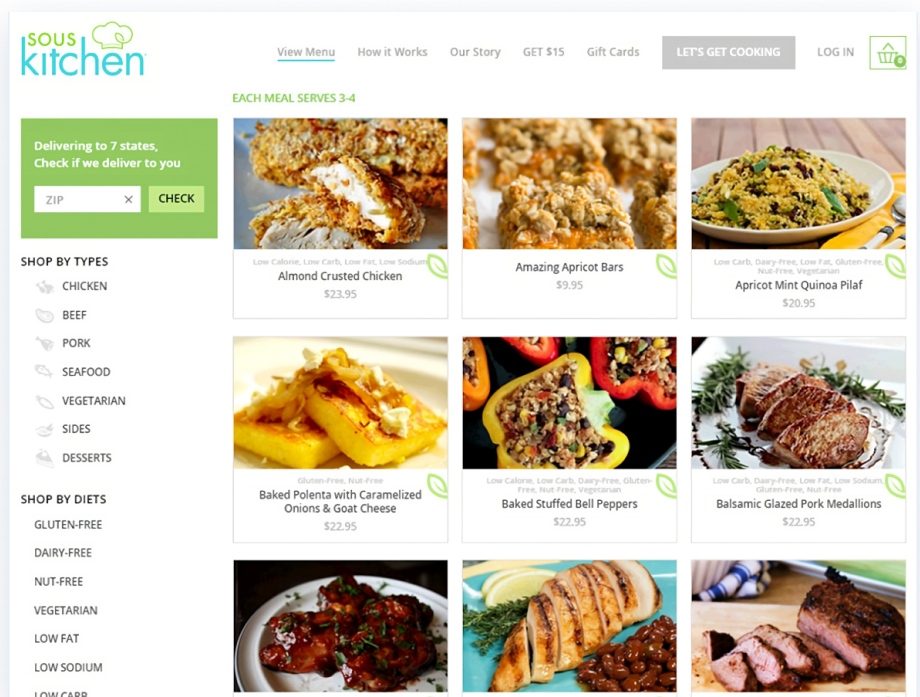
sous kitchen

View Menu How it Works Our Story GET $15 Gift Cards LET'S GET COOKING LOG IN 0

EACH MEAL SERVES 3-4

Delivering to 7 states, Check if we deliver to you

ZIP × CHECK

SHOP BY TYPES
CHICKEN
BEEF
PORK
SEAFOOD
VEGETARIAN
SIDES
DESSERTS

SHOP BY DIETS
GLUTEN-FREE
DAIRY-FREE
NUT-FREE
VEGETARIAN
LOW FAT
LOW SODIUM
LOW CARB

Low Calorie, Low Carb, Low Fat, Low Sodium
Almond Crusted Chicken
$23.95

Amazing Apricot Bars
$9.95

Low Carb, Dairy-Free, Low Fat, Gluten-Free, Nut-Free, Vegetarian
Apricot Mint Quinoa Pilaf
$20.95

Gluten-Free, Nut-Free
Baked Polenta with Caramelized Onions & Goat Cheese
$22.95

Low Calorie, Low Carb, Dairy-Free, Gluten-Free, Nut-Free, Vegetarian
Baked Stuffed Bell Peppers
$22.95

Low Carb, Dairy-Free, Low Fat, Low Sodium, Gluten-Free, Nut-Free
Balsamic Glazed Pork Medallions
$22.95